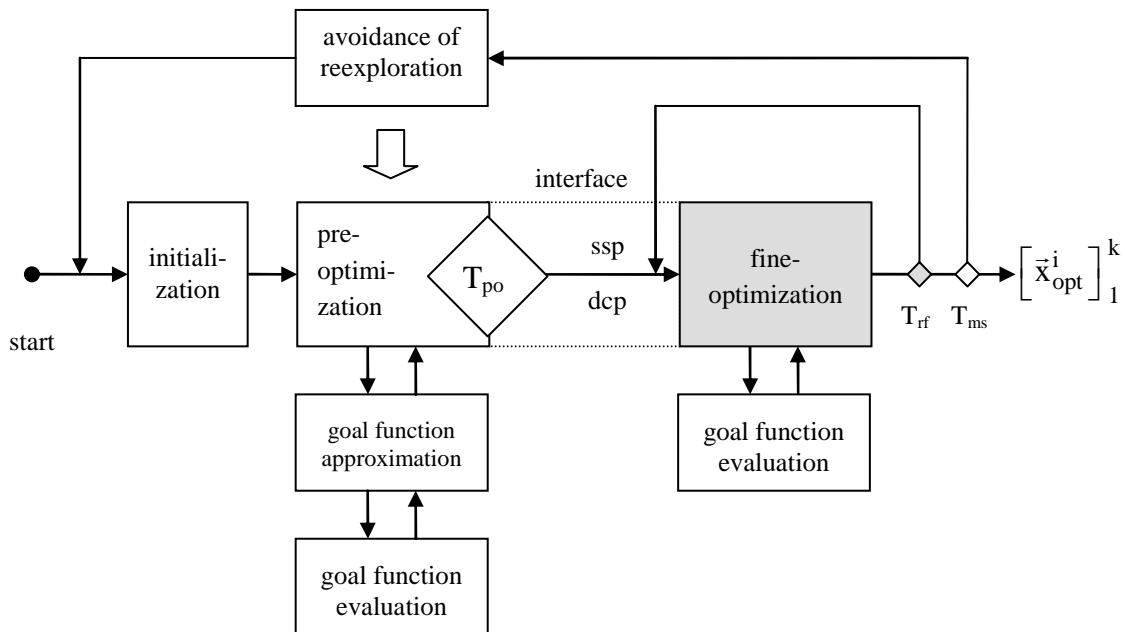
avoidance of reexploration

interface

initialization

preoptimization

$T_{po}$

ssp

dcp

fineoptimization

$T_{rf}$

$T_{ms}$

$\left[\vec{x}_{opt}^{\,i}\right]_1^k$

start

goal function approximation

goal function evaluation

goal function evaluation